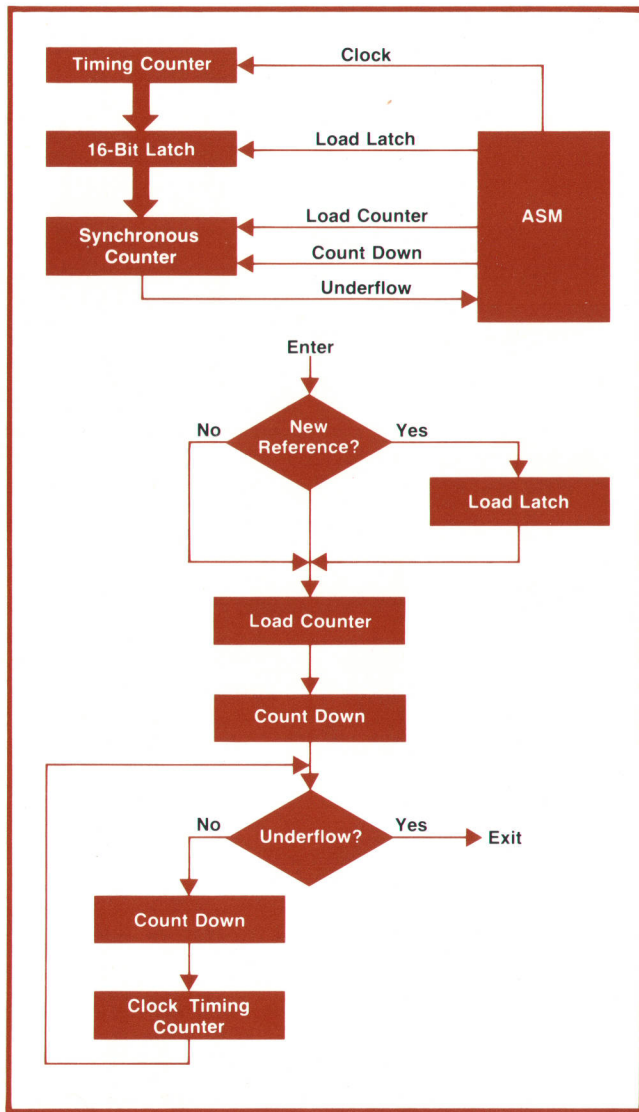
Timing Counter
Clock
16-Bit Latch
Load Latch
Synchronous Counter
Load Counter
ASM
Count Down
Underflow

Enter
New Reference?
No
Yes
Load Latch
Load Counter
Count Down
Underflow?
No
Yes
Exit
Count Down
Clock Timing Counter